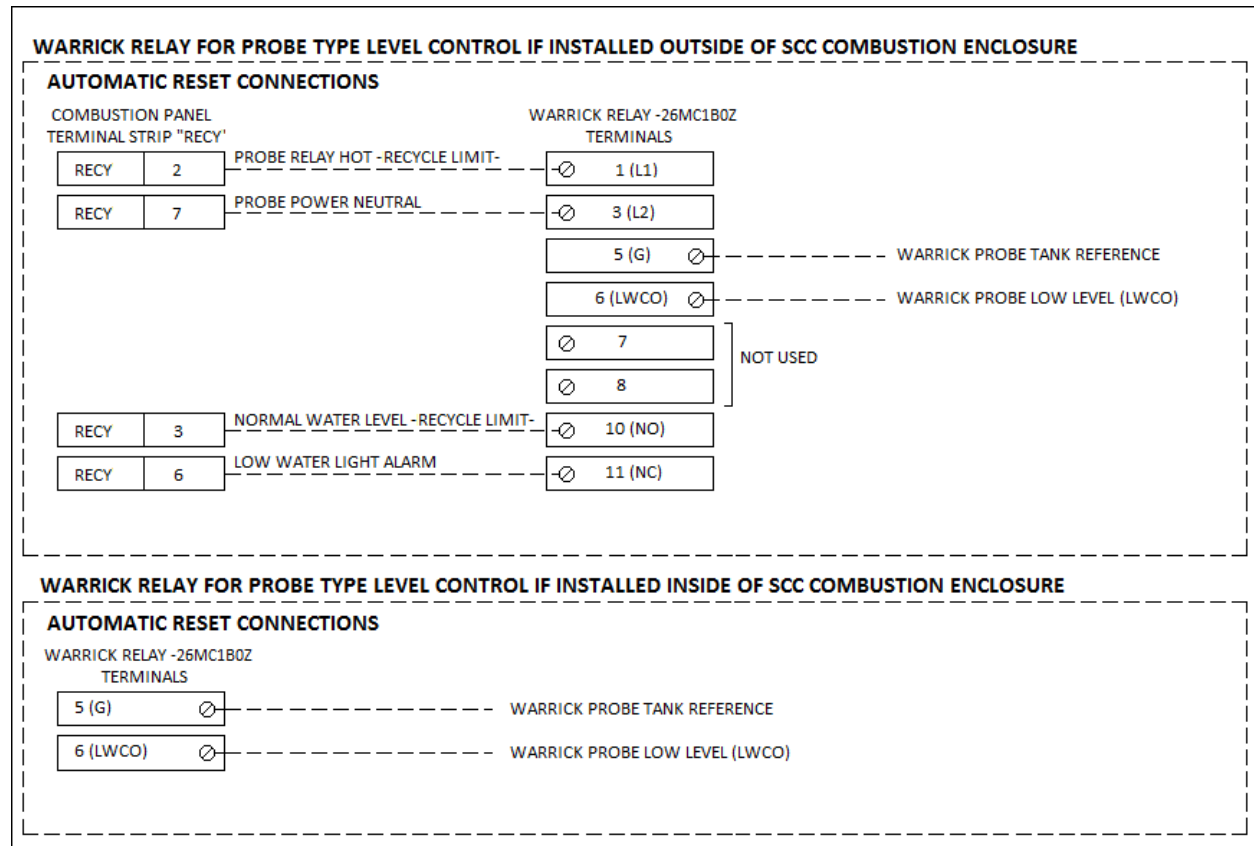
WARRICK RELAY FOR PROBE TYPE LEVEL CONTROL IF INSTALLED OUTSIDE OF SCC COMBUSTION ENCLOSURE

AUTOMATIC RESET CONNECTIONS

COMBUSTION PANEL TERMINAL STRIP "RECY'

WARRICK RELAY -26MC1B0Z TERMINALS

RECY 2 PROBE RELAY HOT -RECYCLE LIMIT- 1 (L1)

RECY 7 PROBE POWER NEUTRAL 3 (L2)

5 (G) WARRICK PROBE TANK REFERENCE

6 (LWCO) WARRICK PROBE LOW LEVEL (LWCO)

7

8

NOT USED

RECY 3 NORMAL WATER LEVEL -RECYCLE LIMIT- 10 (NO)

RECY 6 LOW WATER LIGHT ALARM 11 (NC)

WARRICK RELAY FOR PROBE TYPE LEVEL CONTROL IF INSTALLED INSIDE OF SCC COMBUSTION ENCLOSURE

AUTOMATIC RESET CONNECTIONS

WARRICK RELAY -26MC1B0Z TERMINALS

5 (G) WARRICK PROBE TANK REFERENCE

6 (LWCO) WARRICK PROBE LOW LEVEL (LWCO)